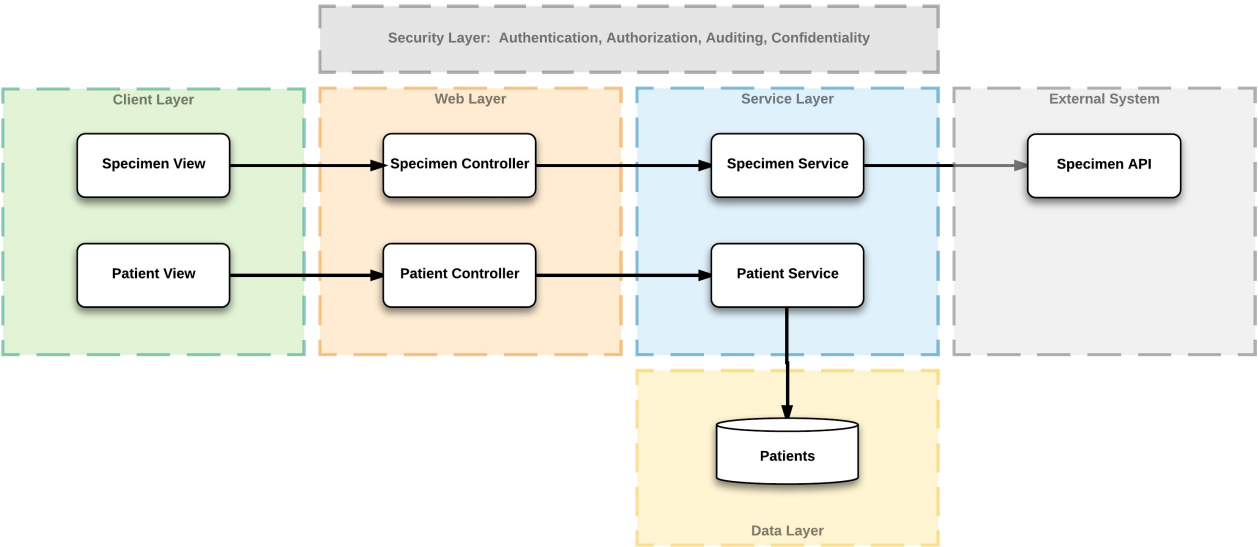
Security Layer: Authentication, Authorization, Auditing, Confidentiality

Client Layer

Specimen View

Patient View

Web Layer

Specimen Controller

Patient Controller

Service Layer

Specimen Service

Patient Service

External System

Specimen API

Patients

Data Layer